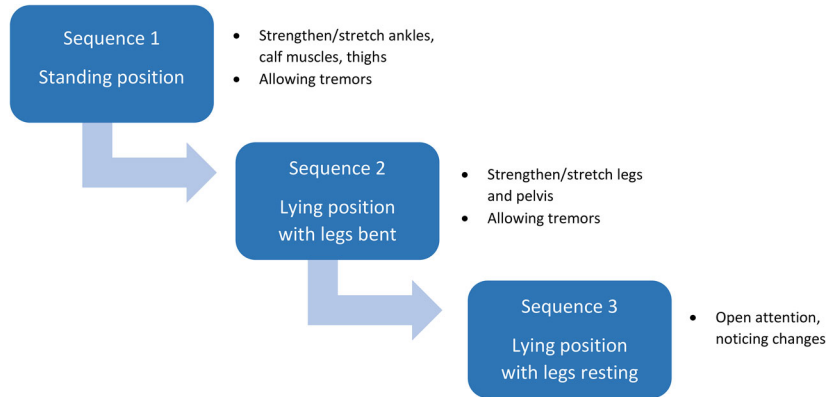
Sequence 1

Standing position

- Strengthen/stretch ankles, calf muscles, thighs
- Allowing tremors

Sequence 2

Lying position with legs bent

- Strengthen/stretch legs and pelvis
- Allowing tremors

Sequence 3

Lying position with legs resting

- Open attention, noticing changes